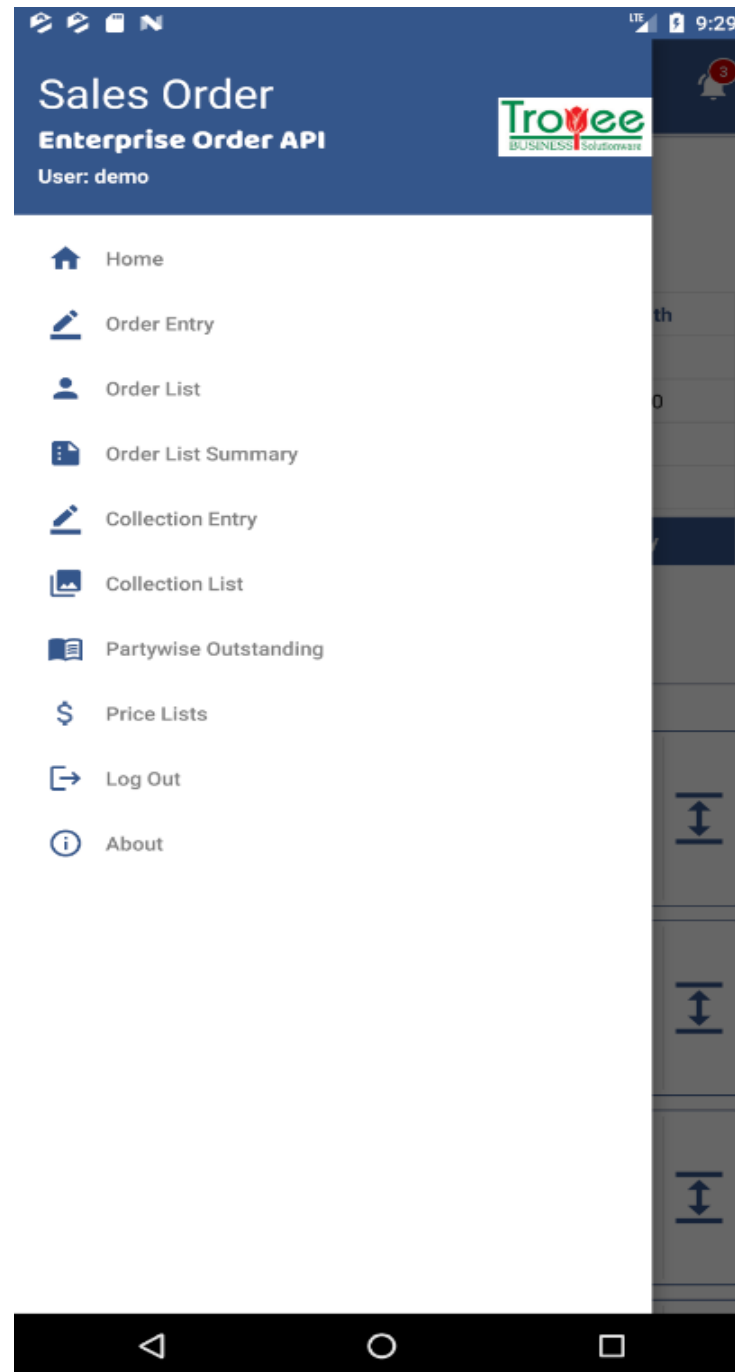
LTE 9:29

3

Sales Order
Enterprise Order API
User: demo

Troyee
BUSINESS Solutionware

Home
Order Entry
Order List
Order List Summary
Collection Entry
Collection List
Partywise Outstanding
Price Lists
Log Out
About

th
0